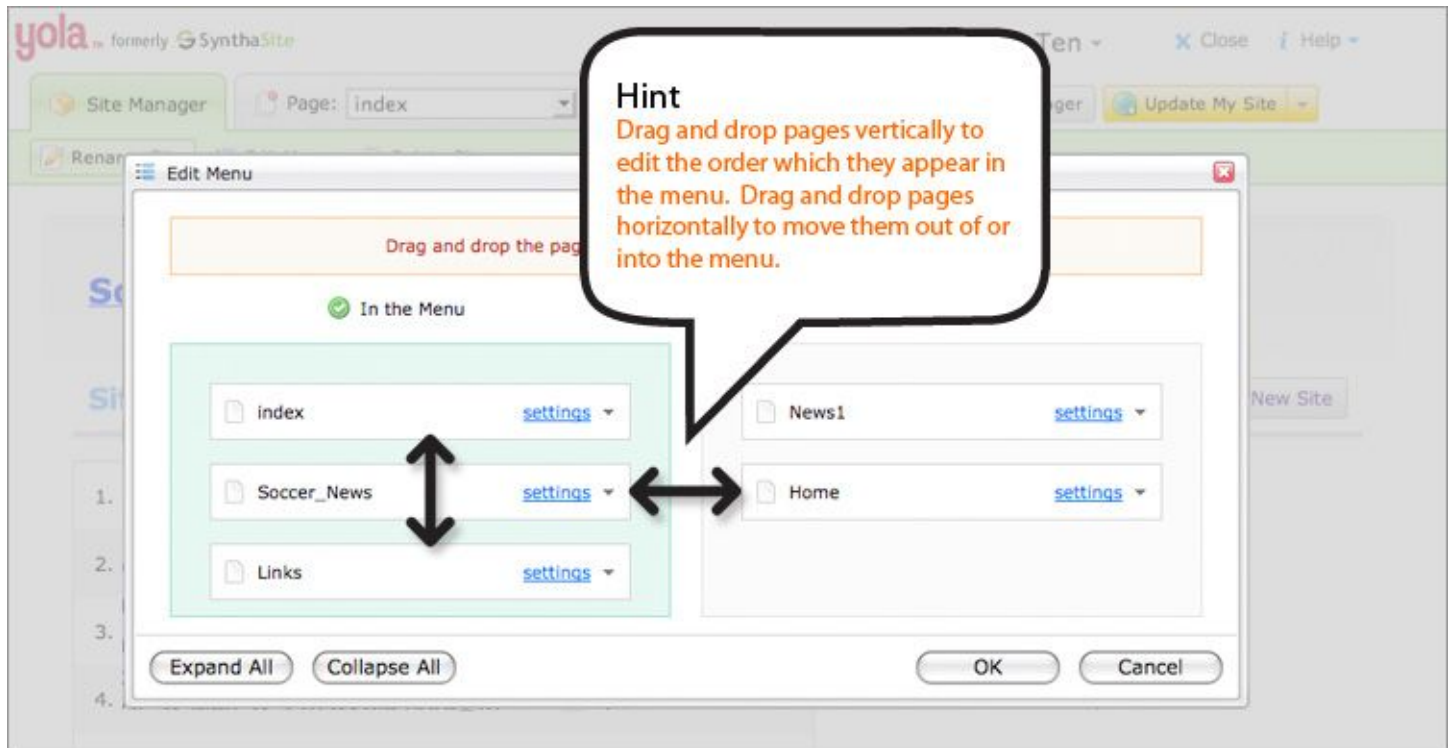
yola formerly SynthaSite

Ten

Close

Help

Site Manager

Page: index

ger

Update My Site

Renam

Edit Menu

Hint

Drag and drop pages vertically to edit the order which they appear in the menu. Drag and drop pages horizontally to move them out of or into the menu.

Drag and drop the pag

So

In the Menu

Si

New Site

index settings

News1 settings

1.

Soccer_News settings

Home settings

2.

Links settings

3.

Expand All

Collapse All

OK

Cancel

4.